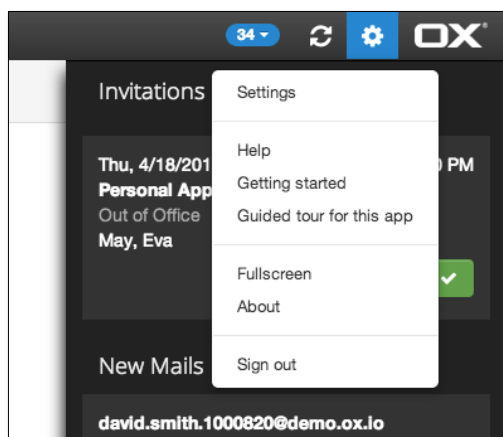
34
OX

Invitations

Thu, 4/18/201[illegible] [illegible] PM
Personal App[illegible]
Out of Office
May, Eva

New Mails

david.smith.1000820@demo.ox.io

Settings

Help
Getting started
Guided tour for this app

Fullscreen
About

Sign out